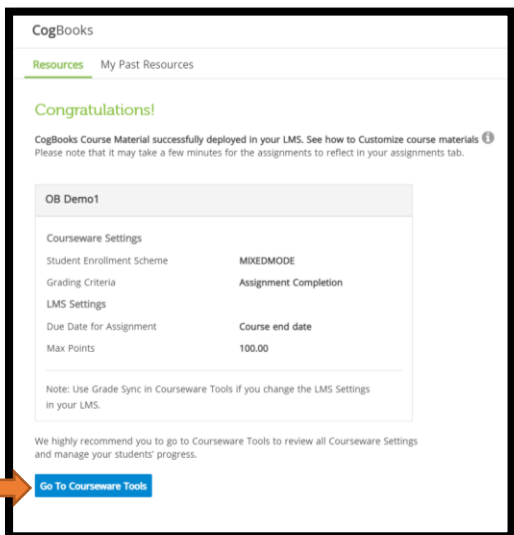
CogBooks

Resources My Past Resources

Congratulations!

CogBooks Course Material successfully deployed in your LMS. See how to Customize course materials
Please note that it may take a few minutes for the assignments to reflect in your assignments tab.

OB Demo1

Courseware Settings

| | |
|---|---|
| Student Enrollment Scheme | MIXEDMODE |
| Grading Criteria | Assignment Completion |

LMS Settings

| | |
|---|---|
| Due Date for Assignment | Course end date |
| Max Points | 100.00 |

Note: Use Grade Sync in Courseware Tools if you change the LMS Settings in your LMS.

We highly recommend you to go to Courseware Tools to review all Courseware Settings and manage your students' progress.

Go To Courseware Tools